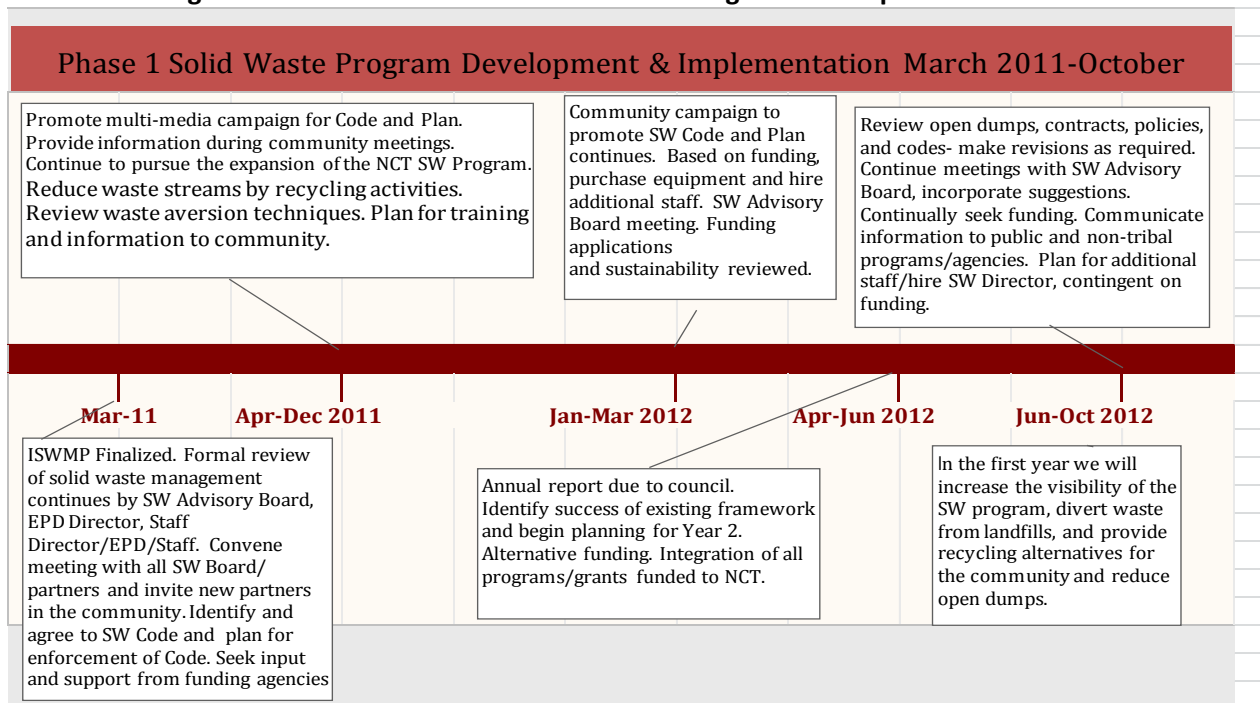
Phase 1 Solid Waste Program Development & Implementation March 2011-October

Promote multi-media campaign for Code and Plan. Provide information during community meetings. Continue to pursue the expansion of the NCT SW Program. Reduce waste streams by recycling activities. Review waste aversion techniques. Plan for training and information to community.

Community campaign to promote SW Code and Plan continues. Based on funding, purchase equipment and hire additional staff. SW Advisory Board meeting. Funding applications
and sustainability reviewed.

Review open dumps, contracts, policies, and codes- make revisions as required. Continue meetings with SW Advisory Board, incorporate suggestions. Continually seek funding. Communicate information to public and non-tribal programs/agencies. Plan for additional staff/hire SW Director, contingent on funding.

Mar-11

Apr-Dec 2011

Jan-Mar 2012

Apr-Jun 2012

Jun-Oct 2012

ISWMP Finalized. Formal review of solid waste management continues by SW Advisory Board, EPD Director, Staff Director/EPD/Staff. Convene meeting with all SW Board/ partners and invite new partners in the community. Identify and agree to SW Code and plan for enforcement of Code. Seek input and support from funding agencies

Annual report due to council. Identify success of existing framework and begin planning for Year 2. Alternative funding. Integration of all programs/grants funded to NCT.

In the first year we will increase the visibility of the SW program, divert waste from landfills, and provide recycling alternatives for the community and reduce open dumps.